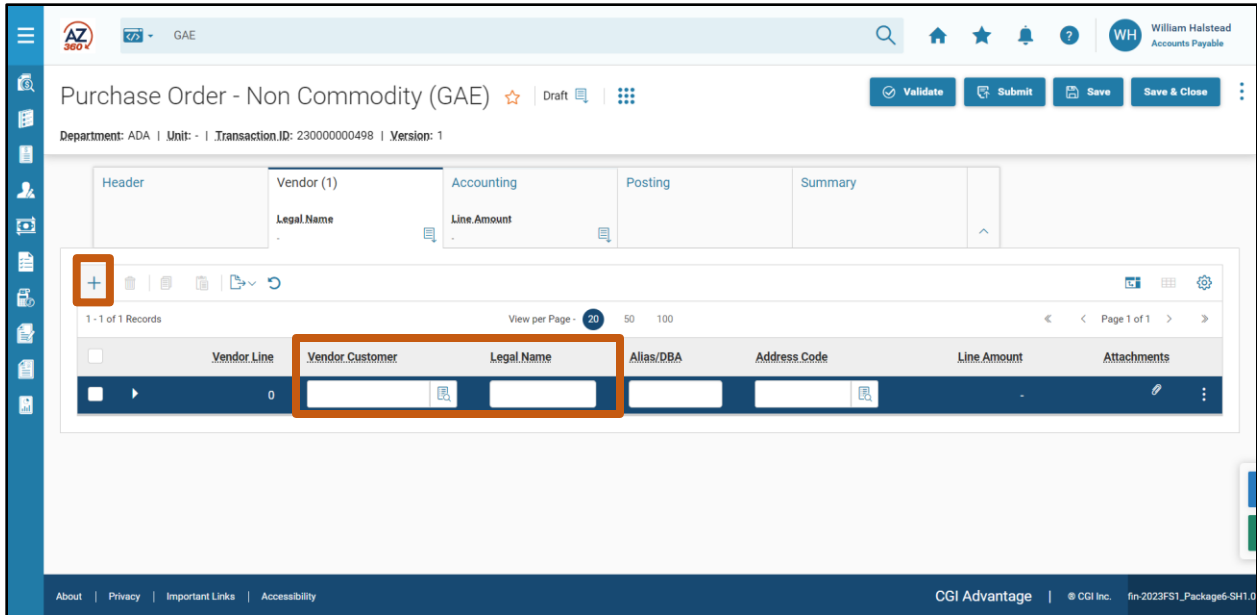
AZ 360

GAE

WH William Halstead
Accounts Payable

Purchase Order - Non Commodity (GAE) Draft

Validate Submit Save Save & Close

Department: ADA | Unit: - | Transaction ID: 230000000498 | Version: 1

| Header | Vendor (1) | Accounting | Posting | Summary |
|---|---|---|---|---|
| | Legal Name - | Line Amount - | | |

1 - 1 of 1 Records View per Page - 20 50 100 Page 1 of 1

| | Vendor Line | Vendor Customer | Legal Name | Alias/DBA | Address Code | Line Amount | Attachments |
|---|---|---|---|---|---|---|---|
| | 0 | | | | | - | |

About | Privacy | Important Links | Accessibility

CGI Advantage | © CGI Inc. fin-2023FS1_Package6-SH1.0